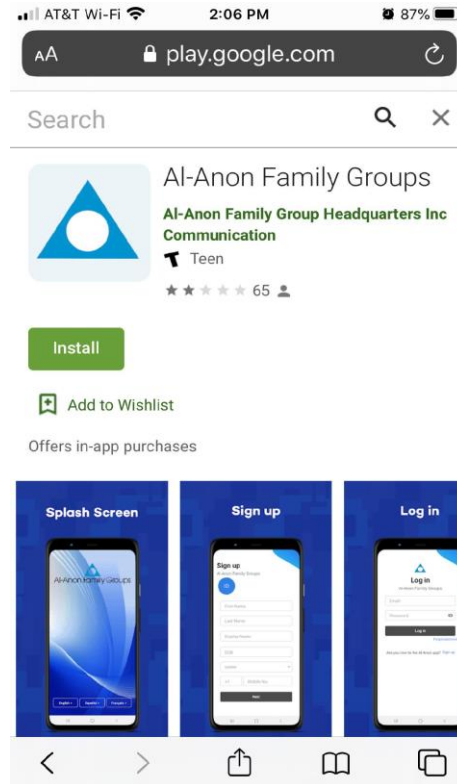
AT&T Wi-Fi 2:06 PM 87%

AA play.google.com

Search

Al-Anon Family Groups

Al-Anon Family Group Headquarters Inc

Communication

T Teen

65

Install

Add to Wishlist

Offers in-app purchases

Splash Screen

Al-Anon Family Groups

Sign up

Sign up

Log in

Log in